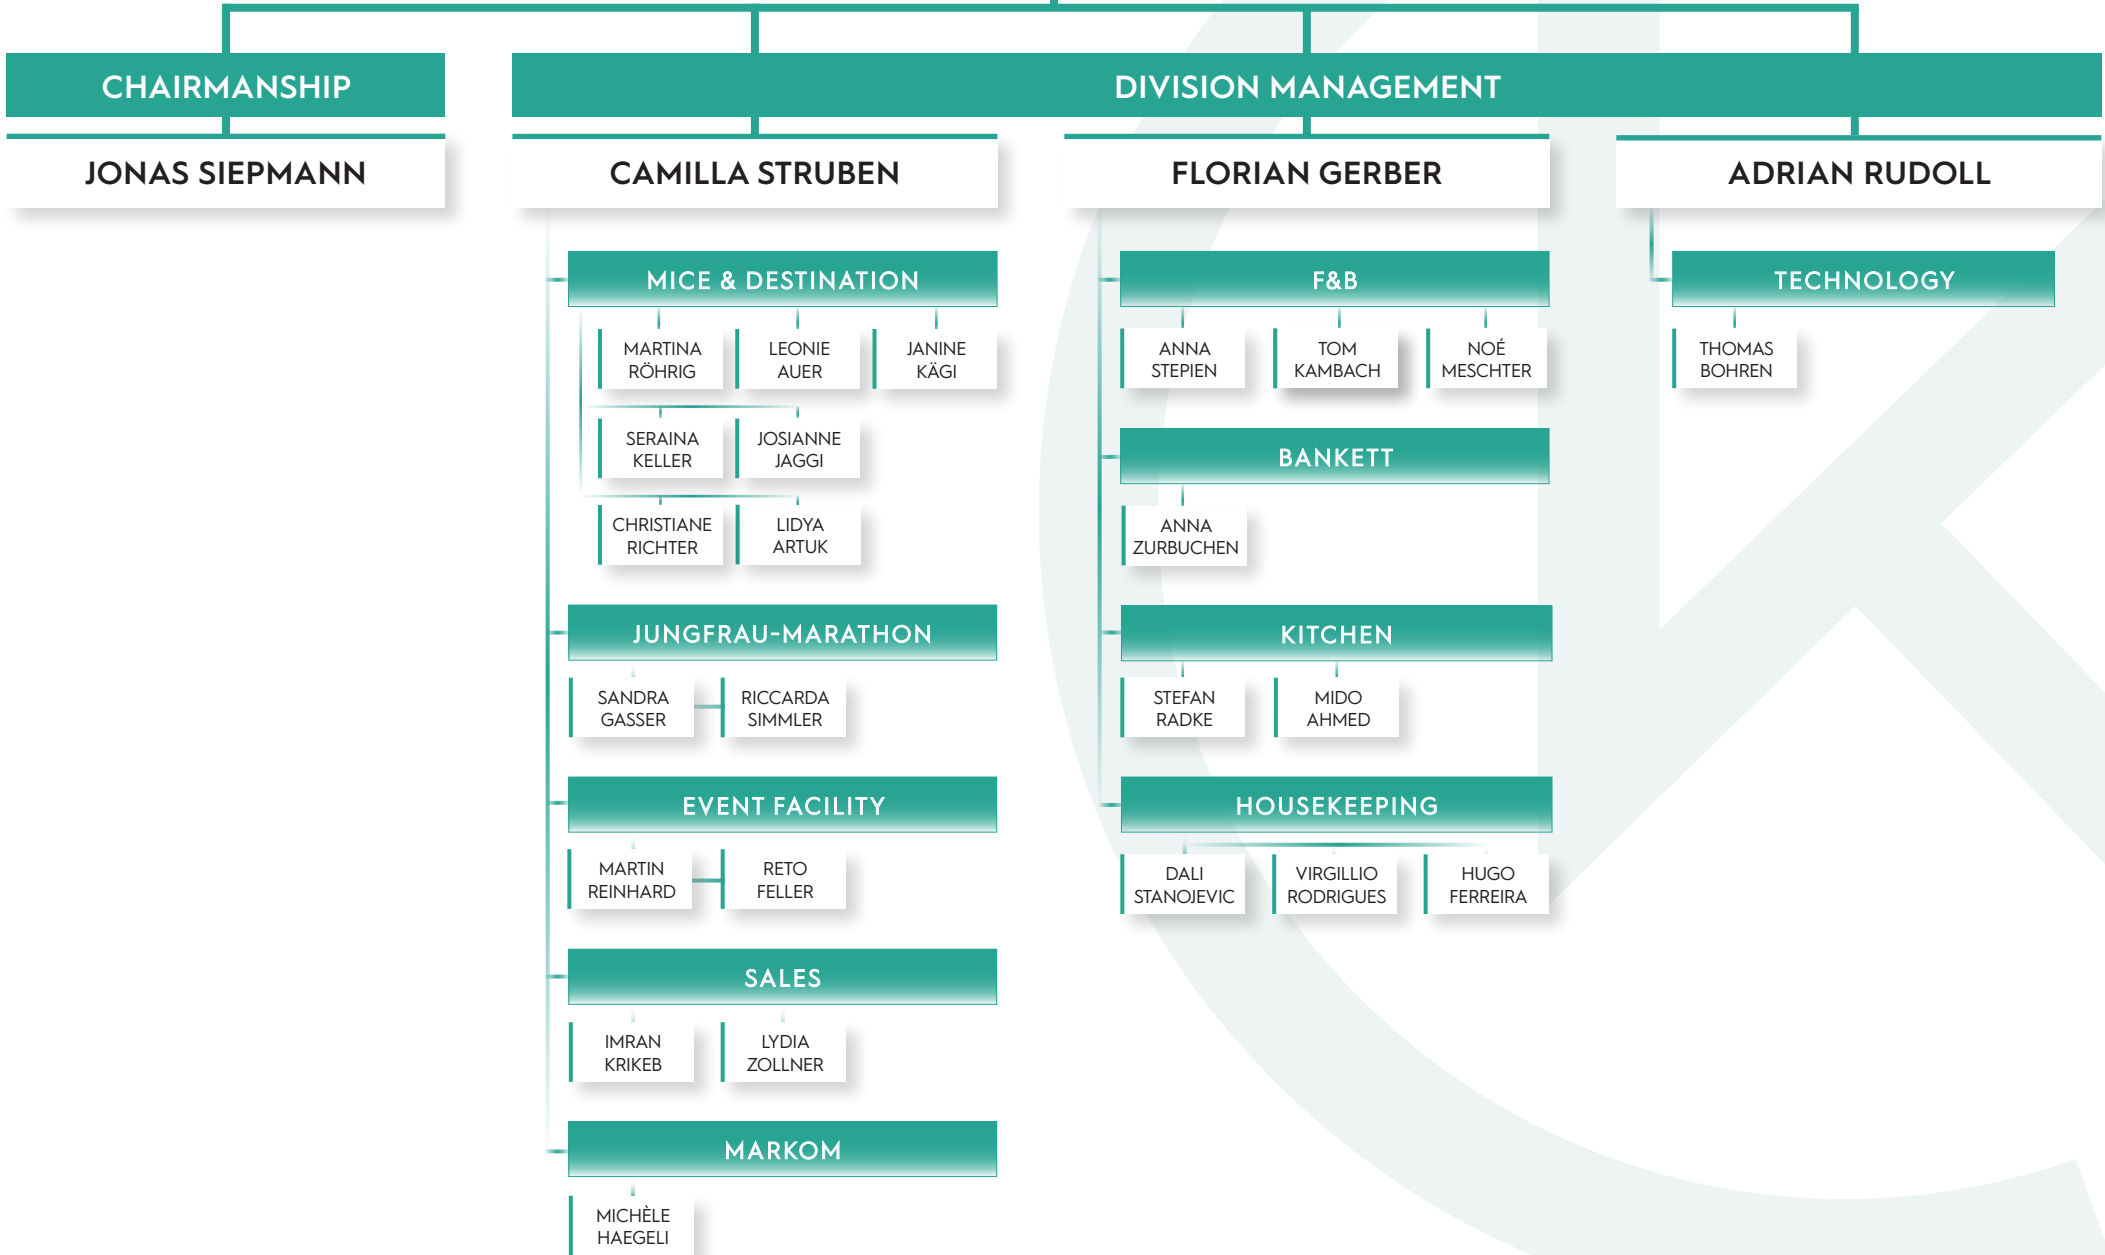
CHAIRMANSHIP

JONAS SIEPMANN

DIVISION MANAGEMENT

CAMILLA STRUBEN

FLORIAN GERBER

ADRIAN RUDOLL

MICE & DESTINATION

MARTINA RÖHRIG

LEONIE AUER

JANINE KÄGI

SERAINA KELLER

JOSIANNE JAGGI

CHRISTIANE RICHTER

LIDYA ARTUK

JUNGFRAU-MARATHON

SANDRA GASSER

RICCARDA SIMMLER

EVENT FACILITY

MARTIN REINHARD

RETO FELLER

SALES

IMRAN KRIKEB

LYDIA ZOLLNER

MARKOM

MICHÈLE HAEGELI

F&B

ANNA STEPIEN

TOM KAMBACH

NOÉ MESCHTER

BANKETT

ANNA ZURBUCHEN

KITCHEN

STEFAN RADKE

MIDO AHMED

HOUSEKEEPING

DALI STANOJEVIC

VIRGILLIO RODRIGUES

HUGO FERREIRA

TECHNOLOGY

THOMAS BOHREN